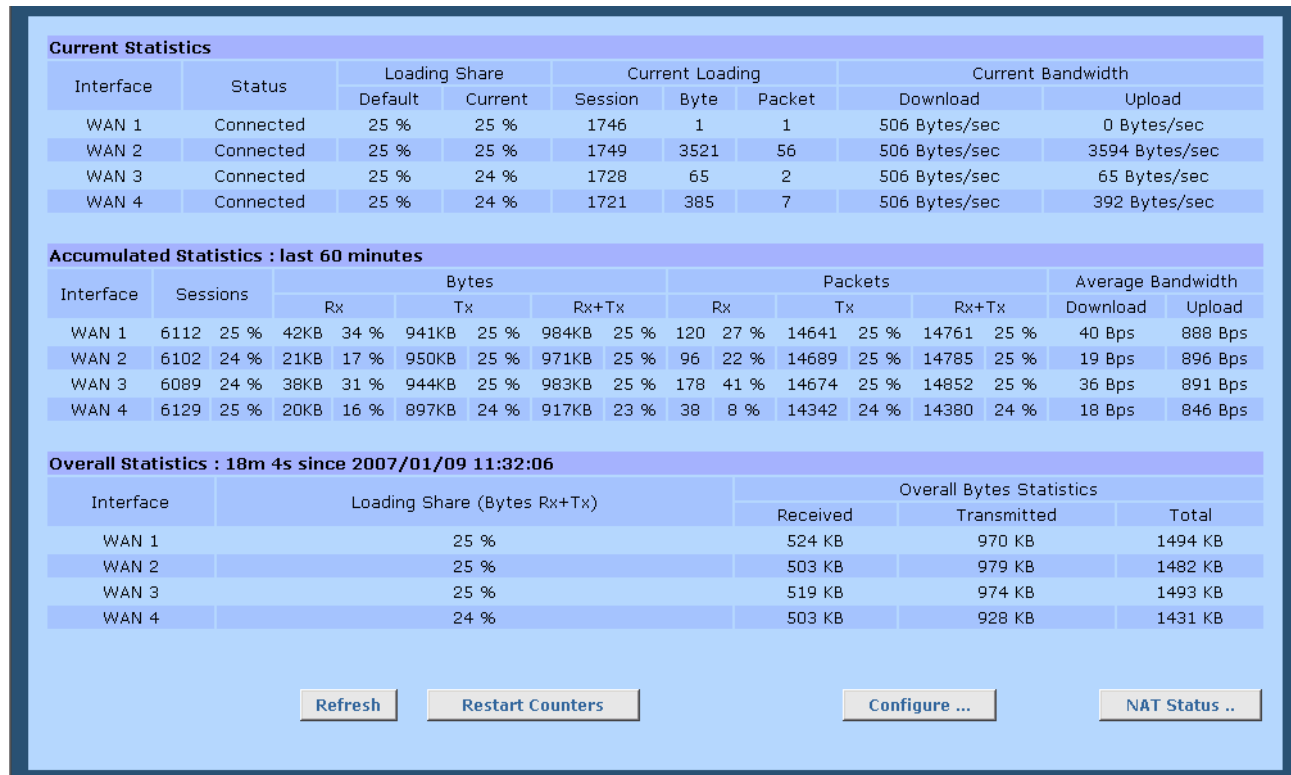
**Current Statistics**

| Interface | Status | Loading Share Default | Loading Share Current | Current Loading Session | Current Loading Byte | Current Loading Packet | Current Bandwidth Download | Current Bandwidth Upload |
|---|---|---|---|---|---|---|---|---|
| WAN 1 | Connected | 25 % | 25 % | 1746 | 1 | 1 | 506 Bytes/sec | 0 Bytes/sec |
| WAN 2 | Connected | 25 % | 25 % | 1749 | 3521 | 56 | 506 Bytes/sec | 3594 Bytes/sec |
| WAN 3 | Connected | 25 % | 24 % | 1728 | 65 | 2 | 506 Bytes/sec | 65 Bytes/sec |
| WAN 4 | Connected | 25 % | 24 % | 1721 | 385 | 7 | 506 Bytes/sec | 392 Bytes/sec |

**Accumulated Statistics : last 60 minutes**

| Interface | Sessions | | Bytes Rx | | Bytes Tx | | Bytes Rx+Tx | | Packets Rx | | Packets Tx | | Packets Rx+Tx | | Average Bandwidth Download | Average Bandwidth Upload |
|---|---|---|---|---|---|---|---|---|---|---|---|---|---|---|---|---|
| WAN 1 | 6112 | 25 % | 42KB | 34 % | 941KB | 25 % | 984KB | 25 % | 120 | 27 % | 14641 | 25 % | 14761 | 25 % | 40 Bps | 888 Bps |
| WAN 2 | 6102 | 24 % | 21KB | 17 % | 950KB | 25 % | 971KB | 25 % | 96 | 22 % | 14689 | 25 % | 14785 | 25 % | 19 Bps | 896 Bps |
| WAN 3 | 6089 | 24 % | 38KB | 31 % | 944KB | 25 % | 983KB | 25 % | 178 | 41 % | 14674 | 25 % | 14852 | 25 % | 36 Bps | 891 Bps |
| WAN 4 | 6129 | 25 % | 20KB | 16 % | 897KB | 24 % | 917KB | 23 % | 38 | 8 % | 14342 | 24 % | 14380 | 24 % | 18 Bps | 846 Bps |

**Overall Statistics : 18m 4s since 2007/01/09 11:32:06**

| Interface | Loading Share (Bytes Rx+Tx) | Overall Bytes Statistics Received | Transmitted | Total |
|---|---|---|---|---|
| WAN 1 | 25 % | 524 KB | 970 KB | 1494 KB |
| WAN 2 | 25 % | 503 KB | 979 KB | 1482 KB |
| WAN 3 | 25 % | 519 KB | 974 KB | 1493 KB |
| WAN 4 | 24 % | 503 KB | 928 KB | 1431 KB |

Refresh  Restart Counters  Configure ...  NAT Status ..